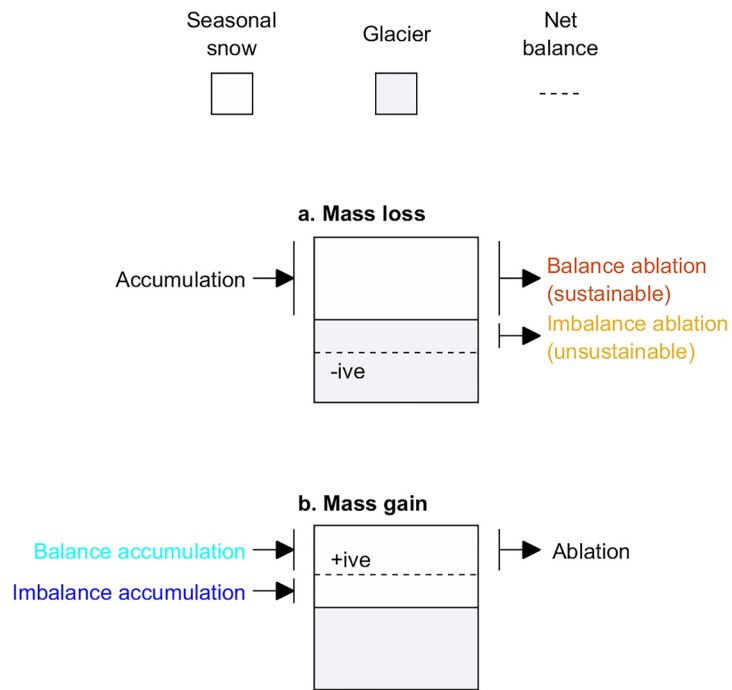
Seasonal snow

Glacier

Net balance

a. Mass loss

Accumulation

Balance ablation (sustainable)

Imbalance ablation (unsustainable)

-ive

b. Mass gain

Balance accumulation

Imbalance accumulation

+ive

Ablation